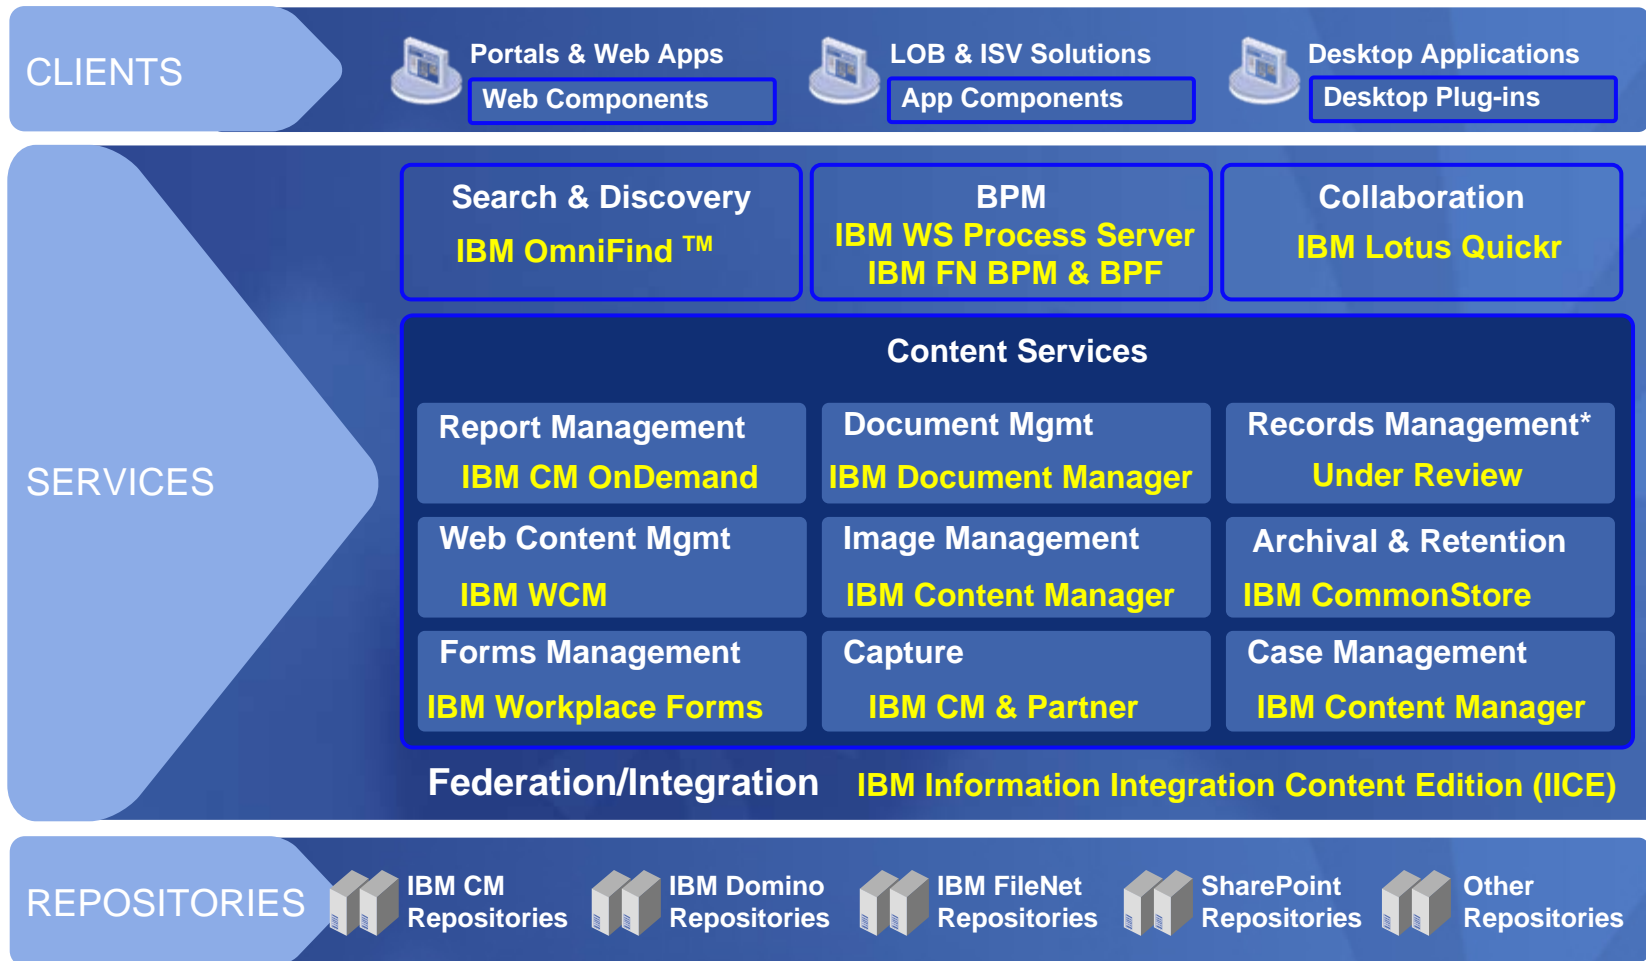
CLIENTS

Portals & Web Apps
Web Components

LOB & ISV Solutions
App Components

Desktop Applications
Desktop Plug-ins

SERVICES

Search & Discovery
IBM OmniFind ™

BPM
IBM WS Process Server
IBM FN BPM & BPF

Collaboration
IBM Lotus Quickr

Content Services

Report Management
IBM CM OnDemand

Document Mgmt
IBM Document Manager

Records Management*
Under Review

Web Content Mgmt
IBM WCM

Image Management
IBM Content Manager

Archival & Retention
IBM CommonStore

Forms Management
IBM Workplace Forms

Capture
IBM CM & Partner

Case Management
IBM Content Manager

Federation/Integration IBM Information Integration Content Edition (IICE)

REPOSITORIES

IBM CM Repositories

IBM Domino Repositories

IBM FileNet Repositories

SharePoint Repositories

Other Repositories